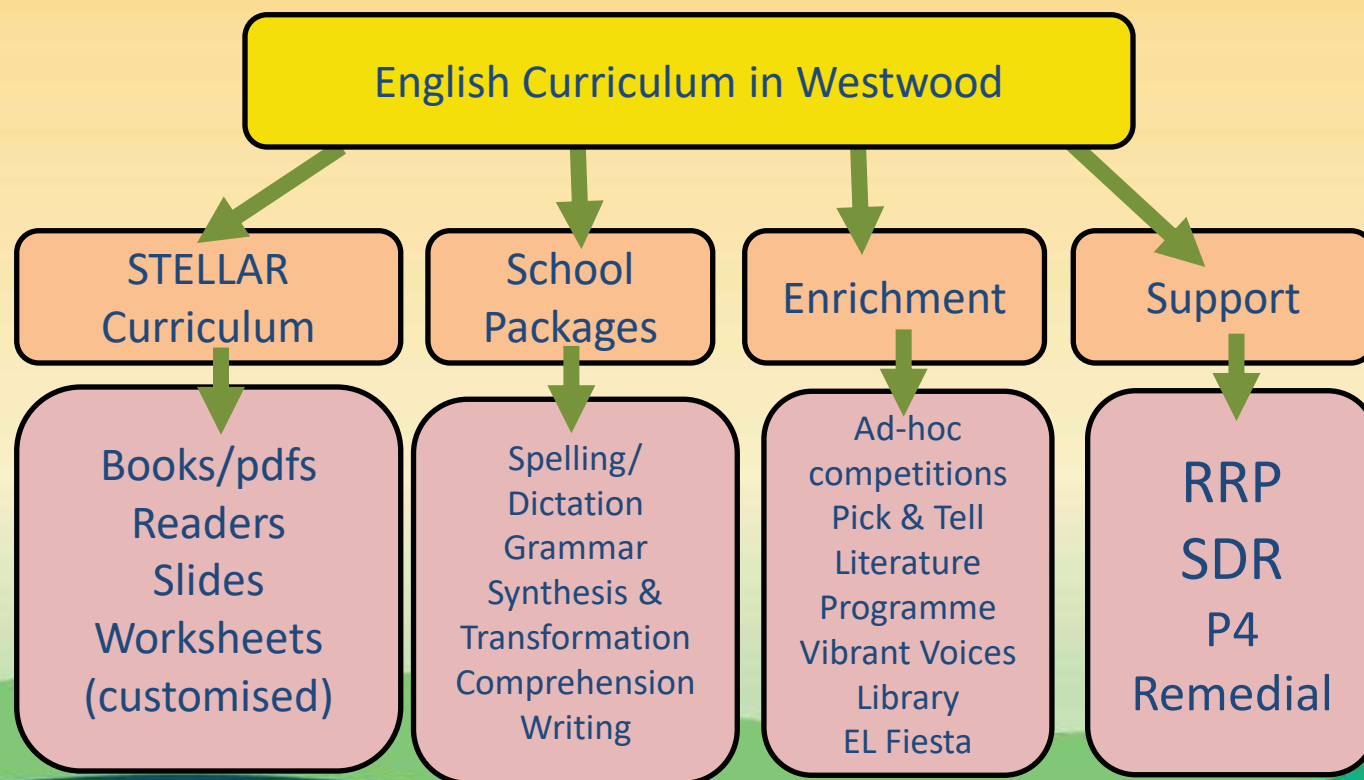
English Curriculum in Westwood

STELLAR Curriculum

Books/pdfs
Readers
Slides
Worksheets
(customised)

School Packages

Spelling/
Dictation
Grammar
Synthesis &
Transformation
Comprehension
Writing

Enrichment

Ad-hoc competitions
Pick & Tell
Literature Programme
Vibrant Voices
Library
EL Fiesta

Support

RRP
SDR
P4
Remedial